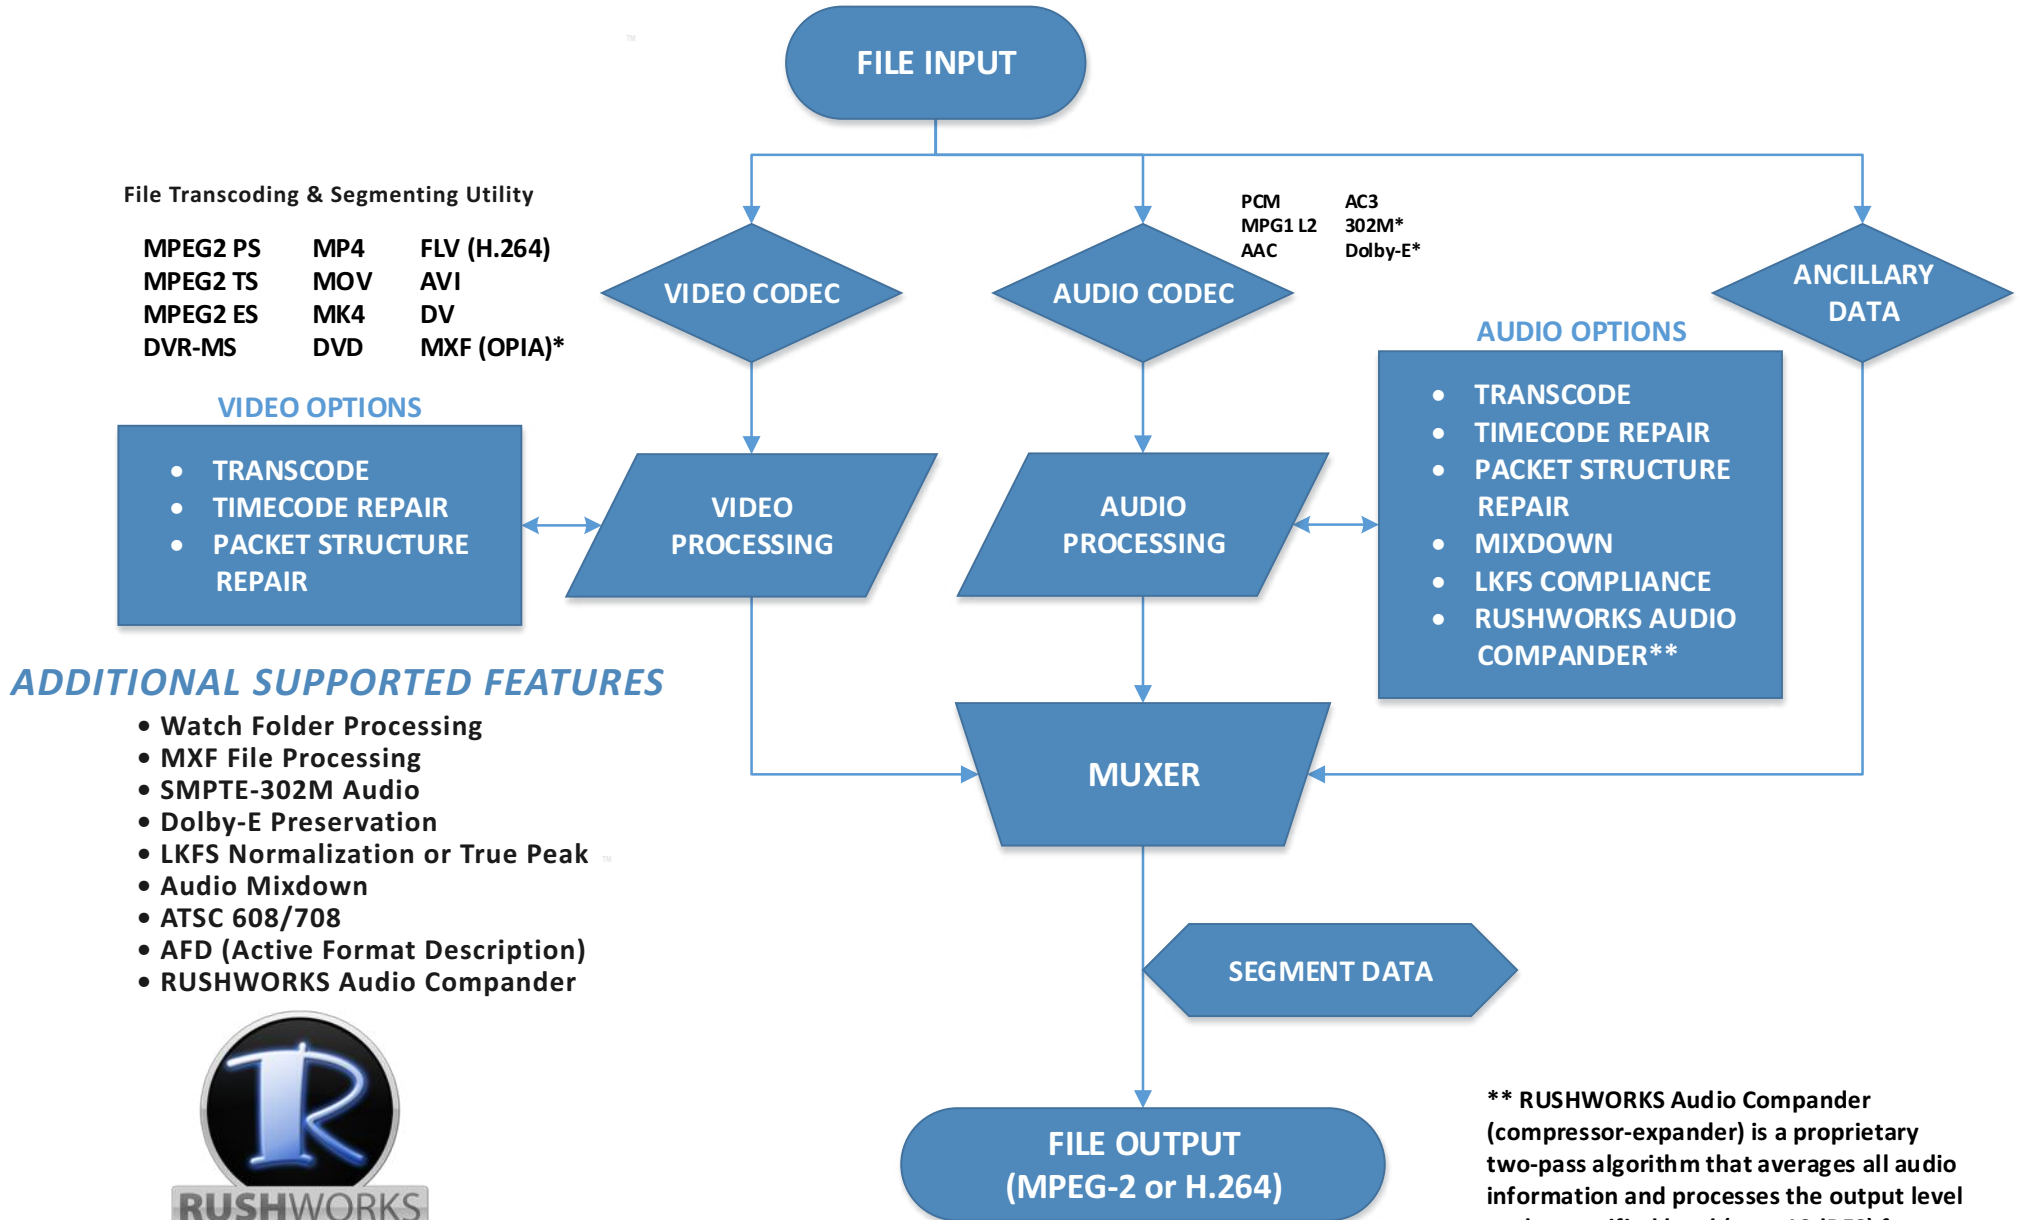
FILE INPUT

File Transcoding & Segmenting Utility

| MPEG2 PS | MP4 | FLV (H.264) |
|---|---|---|
| MPEG2 TS | MOV | AVI |
| MPEG2 ES | MK4 | DV |
| DVR-MS | DVD | MXF (OPIA)* |

VIDEO CODEC

AUDIO CODEC

PCM AC3
MPG1 L2 302M*
AAC Dolby-E*

ANCILLARY DATA

AUDIO OPTIONS
• TRANSCODE
• TIMECODE REPAIR
• PACKET STRUCTURE REPAIR
• MIXDOWN
• LKFS COMPLIANCE
• RUSHWORKS AUDIO COMPANDER**

VIDEO OPTIONS
• TRANSCODE
• TIMECODE REPAIR
• PACKET STRUCTURE REPAIR

VIDEO PROCESSING

AUDIO PROCESSING

ADDITIONAL SUPPORTED FEATURES
• Watch Folder Processing
• MXF File Processing
• SMPTE-302M Audio
• Dolby-E Preservation
• LKFS Normalization or True Peak
• Audio Mixdown
• ATSC 608/708
• AFD (Active Format Description)
• RUSHWORKS Audio Compander

MUXER

SEGMENT DATA

R
RUSHWORKS

FILE OUTPUT (MPEG-2 or H.264)

** RUSHWORKS Audio Compander (compressor-expander) is a proprietary two-pass algorithm that averages all audio information and processes the output level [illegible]